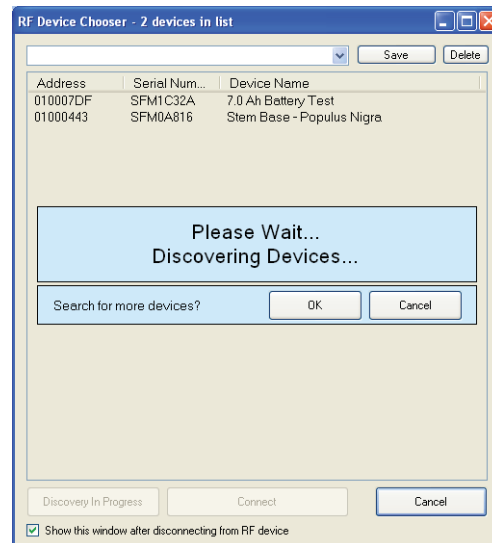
RF Device Chooser - 2 devices in list

Save Delete

| Address | Serial Num... | Device Name |
|---|---|---|
| 010007DF | SFM1C32A | 7.0 Ah Battery Test |
| 01000443 | SFM0A816 | Stem Base - Populus Nigra |

Please Wait...
Discovering Devices...

Search for more devices? OK Cancel

Discovery In Progress Connect Cancel

Show this window after disconnecting from RF device